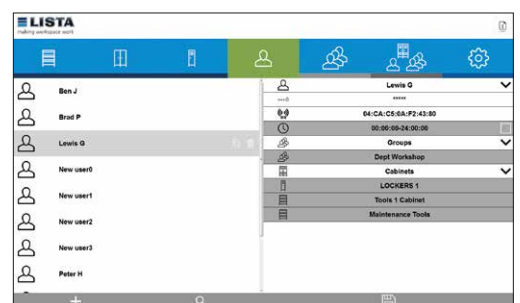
LISTA
making workspace work

Ben J
Brad P
Lewis G
New user0
New user1
New user2
New user3
Peter H

Lewis G
*****
04:CA:C5:0A:F2:43:80
00:00:00-24:00:00
Groups
Dept Workshop
Cabinets
LOCKERS 1
Tools 1 Cabinet
Maintenance Tools